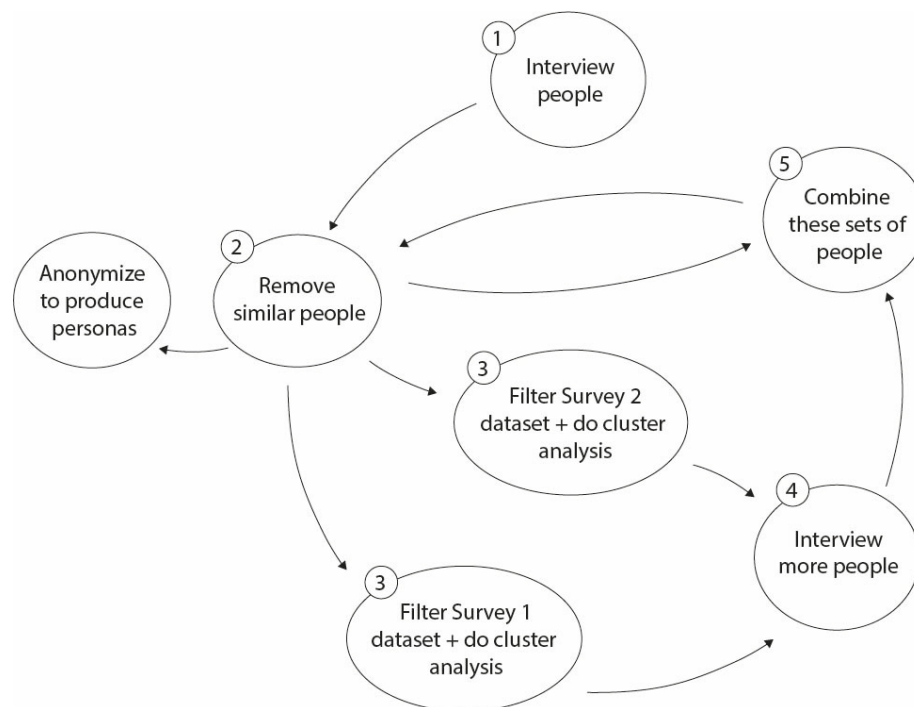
1
Interview people

5
Combine these sets of people

2
Remove similar people

Anonymize to produce personas

3
Filter Survey 2 dataset + do cluster analysis

4
Interview more people

3
Filter Survey 1 dataset + do cluster analysis